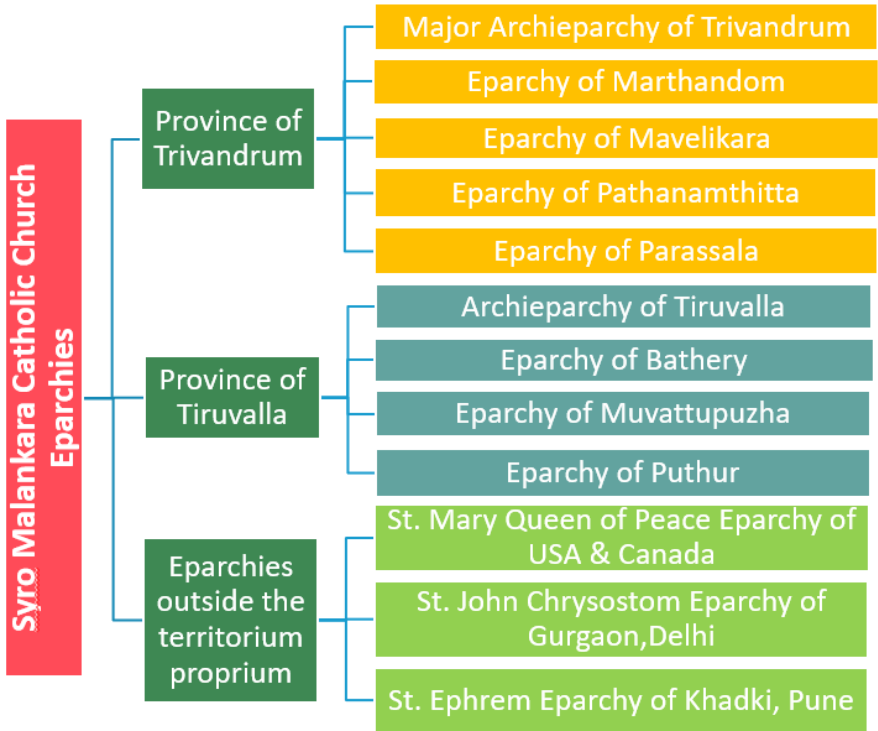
Syro Malankara Catholic Church Eparchies

Province of Trivandrum

Major Archieparchy of Trivandrum

Eparchy of Marthandom

Eparchy of Mavelikara

Eparchy of Pathanamthitta

Eparchy of Parassala

Province of Tiruvalla

Archieparchy of Tiruvalla

Eparchy of Bathery

Eparchy of Muvattupuzha

Eparchy of Puthur

Eparchies outside the territorium proprium

St. Mary Queen of Peace Eparchy of USA & Canada

St. John Chrysostom Eparchy of Gurgaon,Delhi

St. Ephrem Eparchy of Khadki, Pune